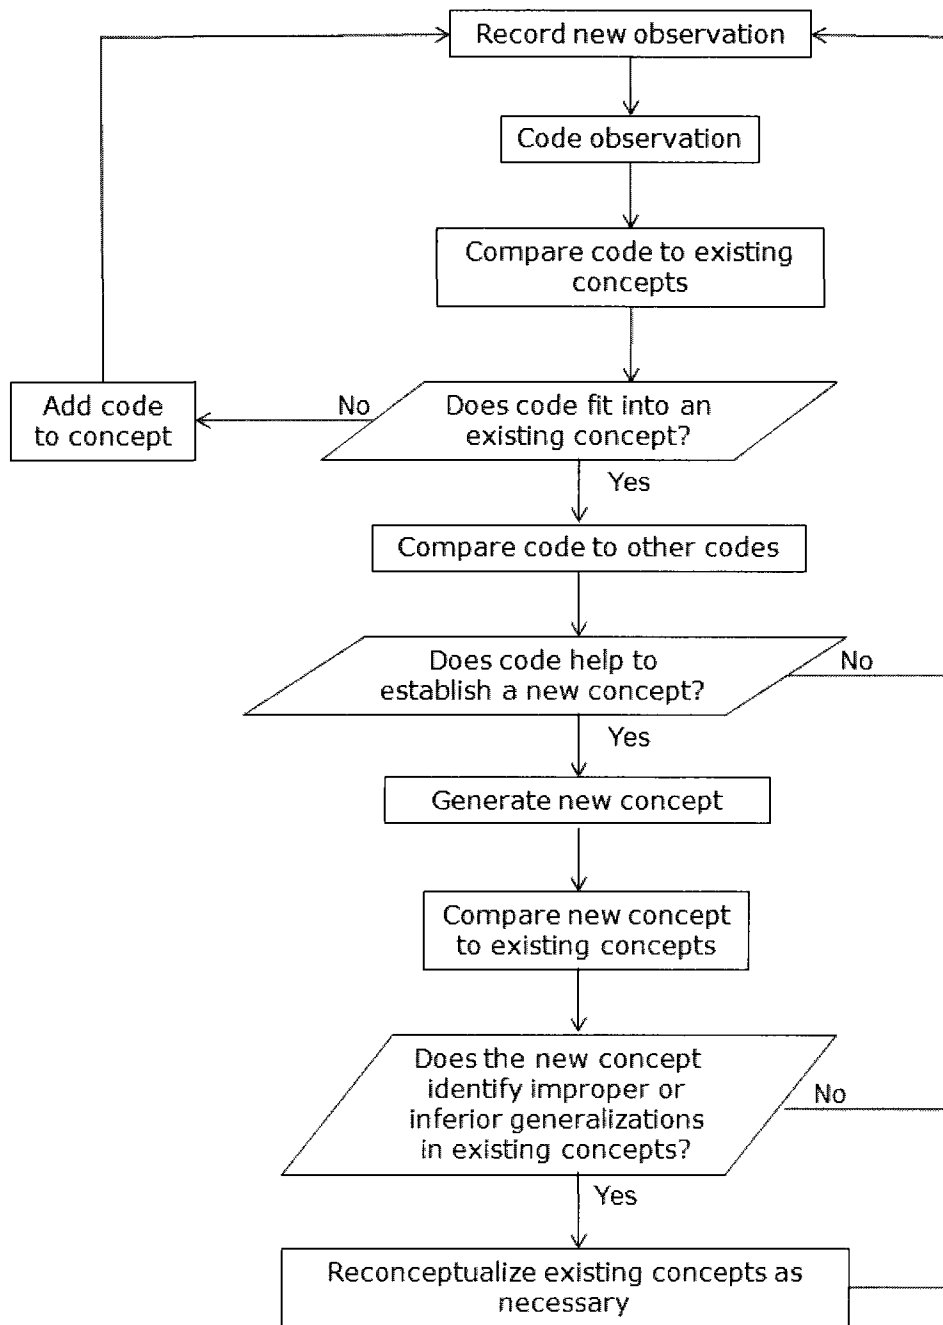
Record new observation

Code observation

Compare code to existing concepts

Add code to concept

No

Does code fit into an existing concept?

Yes

Compare code to other codes

Does code help to establish a new concept?

No

Yes

Generate new concept

Compare new concept to existing concepts

Does the new concept identify improper or inferior generalizations in existing concepts?

No

Yes

Reconceptualize existing concepts as necessary